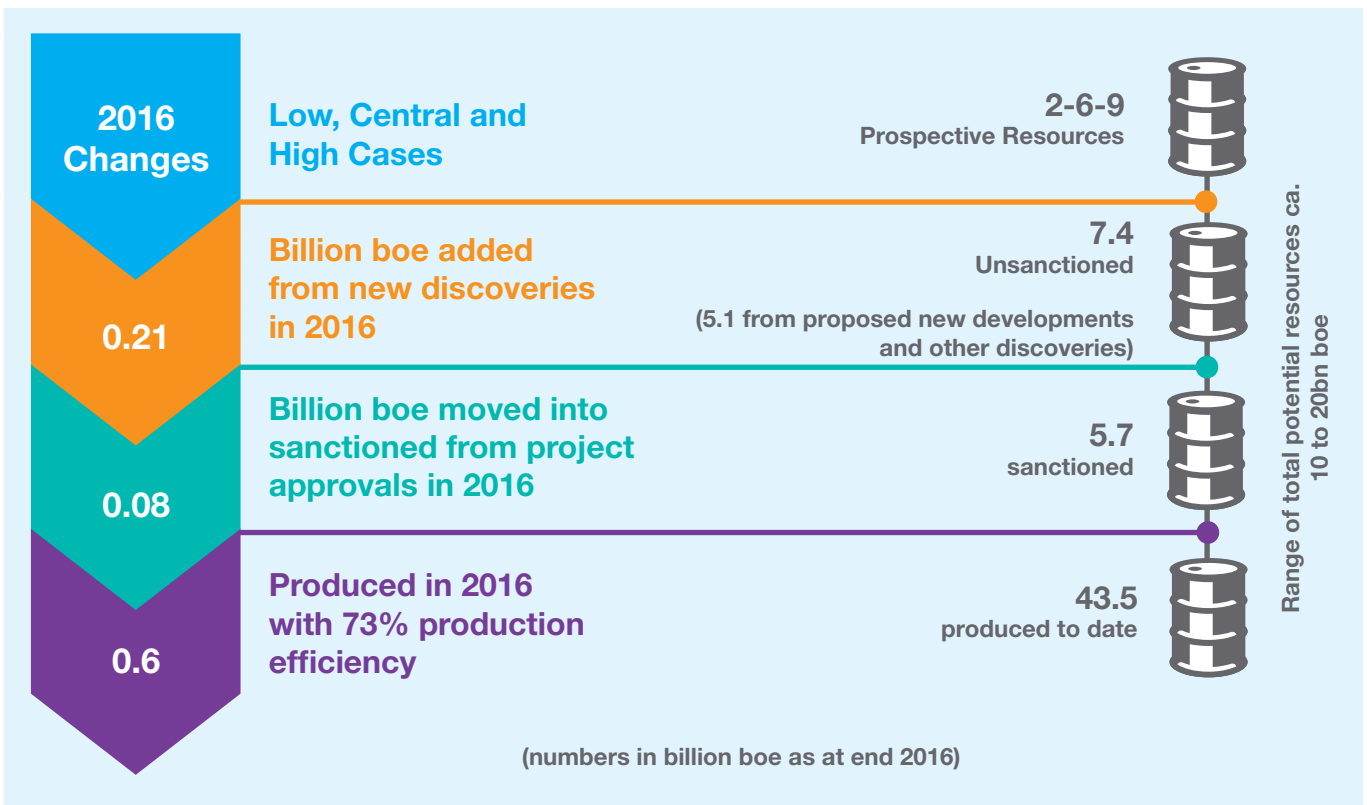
2016 Changes

Low, Central and High Cases

2-6-9
Prospective Resources

0.21

Billion boe added from new discoveries in 2016

7.4
Unsanctioned

(5.1 from proposed new developments and other discoveries)

0.08

Billion boe moved into sanctioned from project approvals in 2016

5.7
sanctioned

0.6

Produced in 2016 with 73% production efficiency

43.5
produced to date

Range of total potential resources ca. 10 to 20bn boe

(numbers in billion boe as at end 2016)